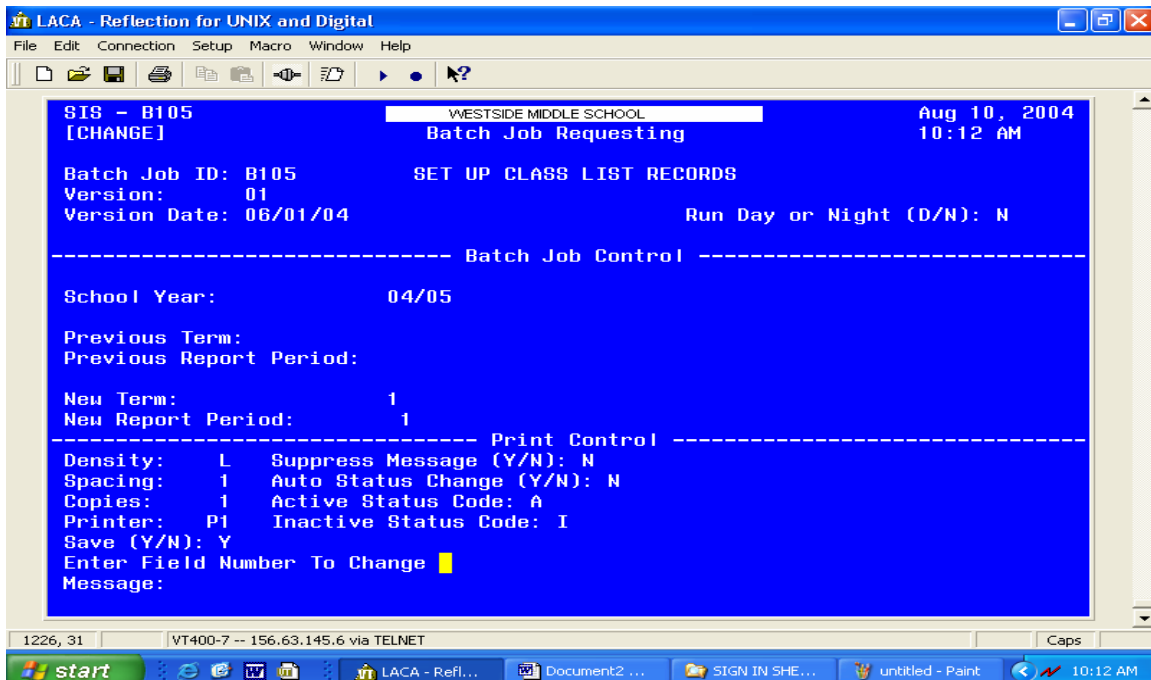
LACA - Reflection for UNIX and Digital

File Edit Connection Setup Macro Window Help

SIS - B105
[CHANGE]

WESTSIDE MIDDLE SCHOOL
Batch Job Requesting

Aug 10, 2004
10:12 AM

Batch Job ID: B105 SET UP CLASS LIST RECORDS
Version: 01
Version Date: 06/01/04 Run Day or Night (D/N): N

------------------------------ Batch Job Control ------------------------------

School Year: 04/05

Previous Term:
Previous Report Period:

New Term: 1
New Report Period: 1

-------------------------------- Print Control --------------------------------

Density: L Suppress Message (Y/N): N
Spacing: 1 Auto Status Change (Y/N): N
Copies: 1 Active Status Code: A
Printer: P1 Inactive Status Code: I
Save (Y/N): Y
Enter Field Number To Change
Message:

1226, 31 VT400-7 -- 156.63.145.6 via TELNET Caps

start LACA - Refl... Document2 ... SIGN IN SHE... untitled - Paint 10:12 AM